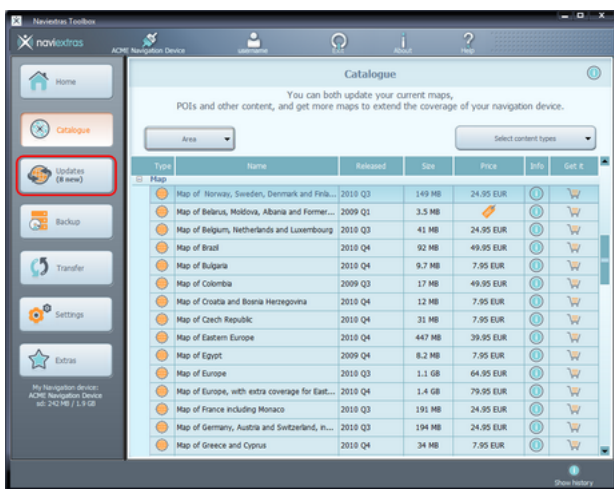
Naviextras Toolbox

naviextras

ACME Navigation Device

username

Exit

About

Help

Home

Catalogue

Updates (8 new)

Backup

Transfer

Settings

Extras

My Navigation device: ACME Navigation Device sd: 242 MB / 1.9 GB

Catalogue

You can both update your current maps, POIs and other content, and get more maps to extend the coverage of your navigation device.

Area

Select content types

| Type | Name | Released | Size | Price | Info | Get it |
|---|---|---|---|---|---|---|
| Map | | | | | | |
| | Map of Norway, Sweden, Denmark and Finla... | 2010 Q3 | 149 MB | 24.95 EUR | | |
| | Map of Belarus, Moldova, Albania and Former... | 2009 Q1 | 3.5 MB | | | |
| | Map of Belgium, Netherlands and Luxembourg | 2010 Q3 | 41 MB | 24.95 EUR | | |
| | Map of Brazil | 2010 Q4 | 92 MB | 49.95 EUR | | |
| | Map of Bulgaria | 2010 Q4 | 9.7 MB | 7.95 EUR | | |
| | Map of Colombia | 2009 Q3 | 17 MB | 49.95 EUR | | |
| | Map of Croatia and Bosnia Herzegovina | 2010 Q4 | 12 MB | 7.95 EUR | | |
| | Map of Czech Republic | 2010 Q4 | 31 MB | 7.95 EUR | | |
| | Map of Eastern Europe | 2010 Q4 | 447 MB | 39.95 EUR | | |
| | Map of Egypt | 2009 Q4 | 8.2 MB | 7.95 EUR | | |
| | Map of Europe | 2010 Q3 | 1.1 GB | 64.95 EUR | | |
| | Map of Europe, with extra coverage for East... | 2010 Q4 | 1.4 GB | 79.95 EUR | | |
| | Map of France including Monaco | 2010 Q3 | 191 MB | 24.95 EUR | | |
| | Map of Germany, Austria and Switzerland, in... | 2010 Q3 | 194 MB | 24.95 EUR | | |
| | Map of Greece and Cyprus | 2010 Q4 | 34 MB | 7.95 EUR | | |

Show history